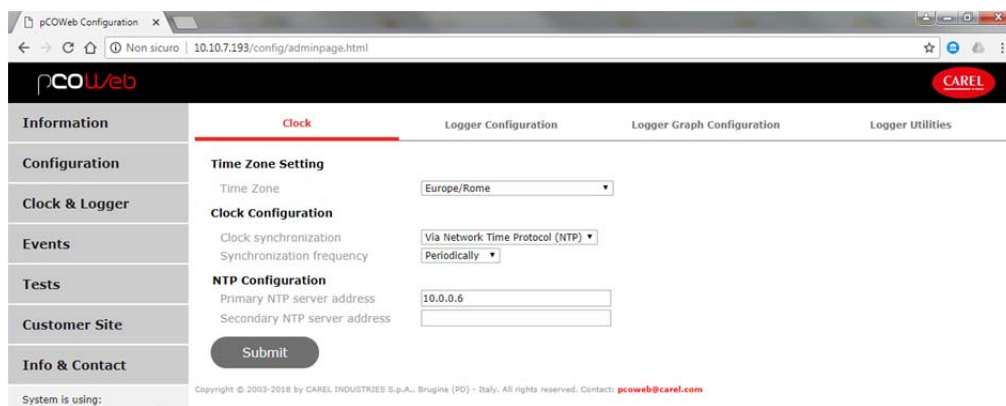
pCOWeb Configuration ×

Non sicuro | 10.10.7.193/config/adminpage.html

pCOWeb

CAREL

Information

Configuration

Clock & Logger

Events

Tests

Customer Site

Info & Contact

System is using:

Clock

Logger Configuration

Logger Graph Configuration

Logger Utilities

Time Zone Setting

Time Zone | Europe/Rome

Clock Configuration

Clock synchronization | Via Network Time Protocol (NTP)

Synchronization frequency | Periodically

NTP Configuration

Primary NTP server address | 10.0.0.6

Secondary NTP server address

Submit

Copyright © 2003-2018 by CAREL INDUSTRIES S.p.A., Brugine (PD) - Italy. All rights reserved. Contact: pcoweb@carel.com